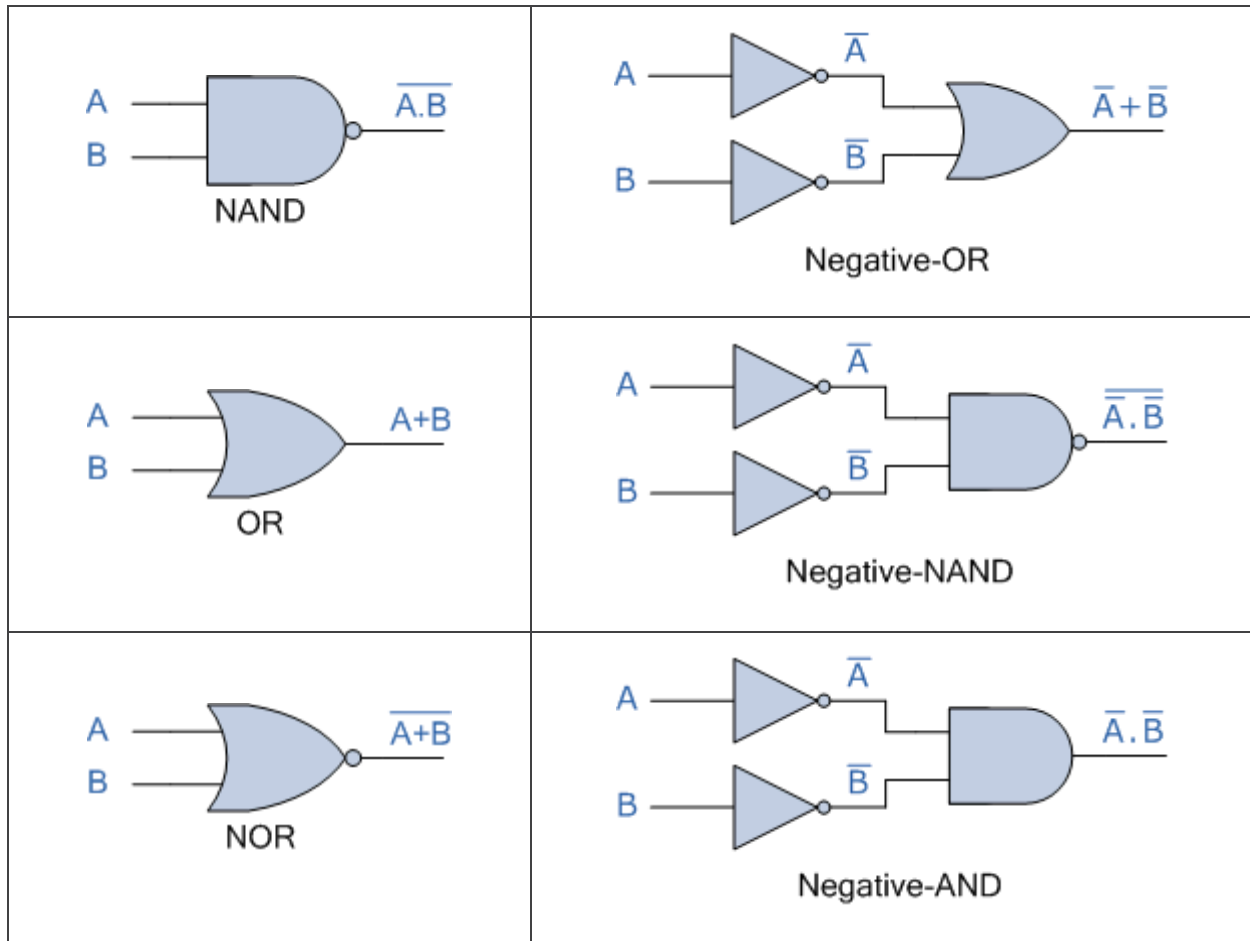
| | |
|---|---|
| A B $\overline{A.B}$ NAND | A $\overline{A}$ B $\overline{B}$ $\overline{A}+\overline{B}$ Negative-OR |
| A B A+B OR | A $\overline{A}$ B $\overline{B}$ $\overline{\overline{A}.\overline{B}}$ Negative-NAND |
| A B $\overline{A+B}$ NOR | A $\overline{A}$ B $\overline{B}$ $\overline{A}.\overline{B}$ Negative-AND |